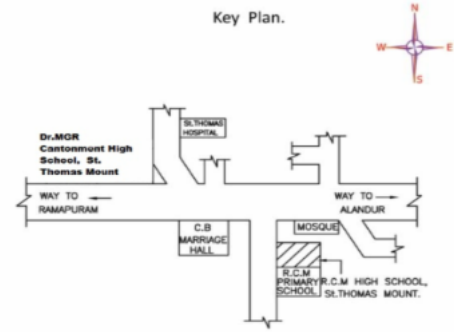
Key Plan.

N
W
E
S

Dr.MGR Cantonment High School, St. Thomas Mount

St.THOMAS HOSPITAL

WAY TO RAMAPURAM

WAY TO ALANDUR

C.B MARRIAGE HALL

MOSQUE

R.C.M PRIMARY SCHOOL

R.C.M HIGH SCHOOL, St.THOMAS MOUNT.